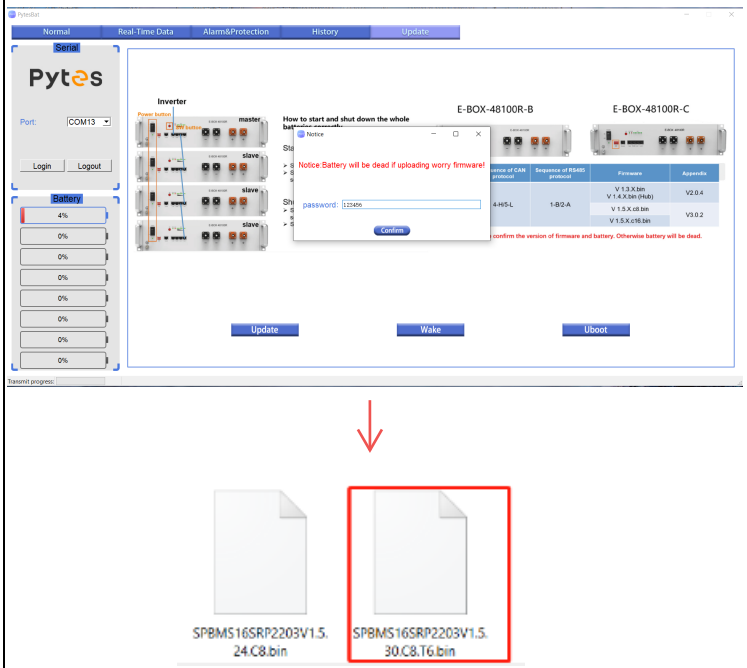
PytesBat

Normal | Real-Time Data | Alarm&Protection | History | Update

Serial

Pytes

Port: COM13

Login | Logout

Battery

4%
0%
0%
0%
0%
0%
0%
0%

Inverter

Power button

master

slave

slave

slave

How to start and shut down the whole batteries correctly

Sta

Shu

E-BOX-48100R-B

E-BOX-48100R-C

| Sequence of CAN protocol | Sequence of RS485 protocol | Firmware | Appendix |
|---|---|---|---|
| 4-H/5-L | 1-B/2-A | V 1.3.X.bin V 1.4.X.bin (Hub) | V2.0.4 |
| | | V 1.5.X.c8.bin | V3.0.2 |
| | | V 1.5.X.c16.bin | |

confirm the version of firmware and battery. Otherwise battery will be dead.

Notice

Notice:Battery will be dead if uploading worry firmware!

password: 123456

Confirm

Update | Wake | Uboot

Transmit progress:

SPBMS16SRP2203V1.5.24.C8.bin

SPBMS16SRP2203V1.5.30.C8.T6.bin